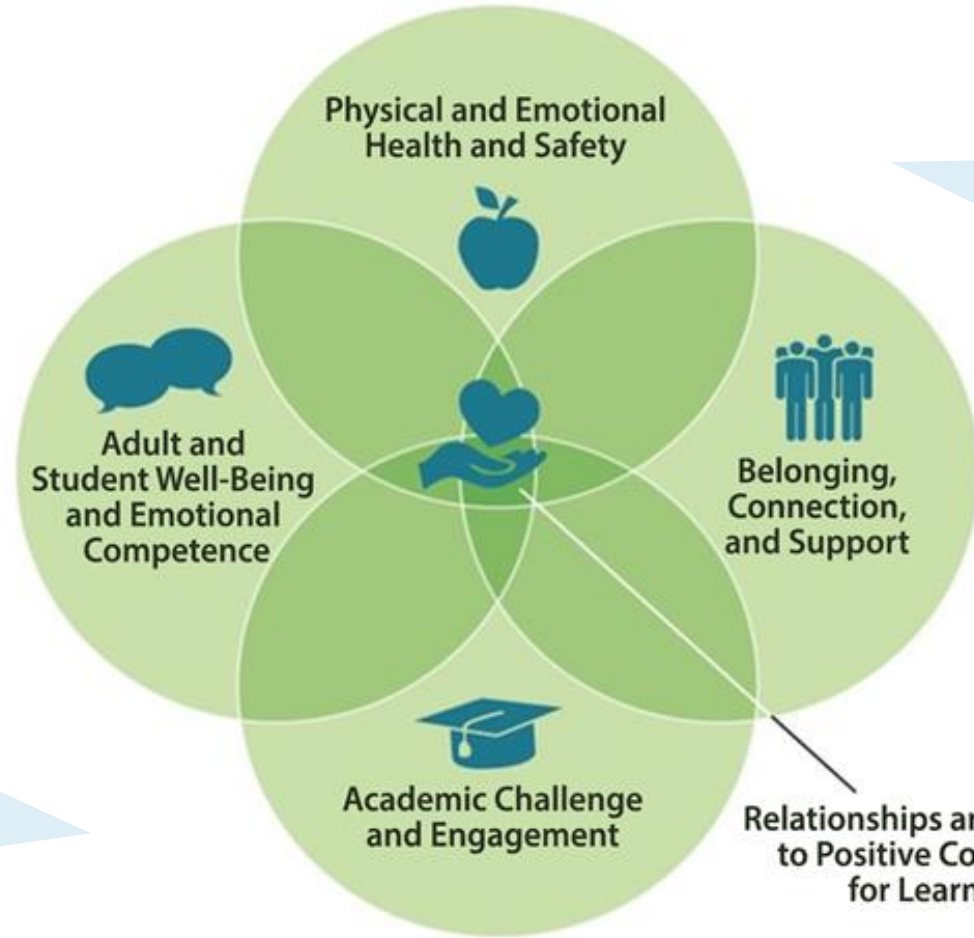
Physical and Emotional Health and Safety

Adult and Student Well-Being and Emotional Competence

Belonging, Connection, and Support

Academic Challenge and Engagement

Relationships ar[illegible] to Positive Co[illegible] for Learn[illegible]